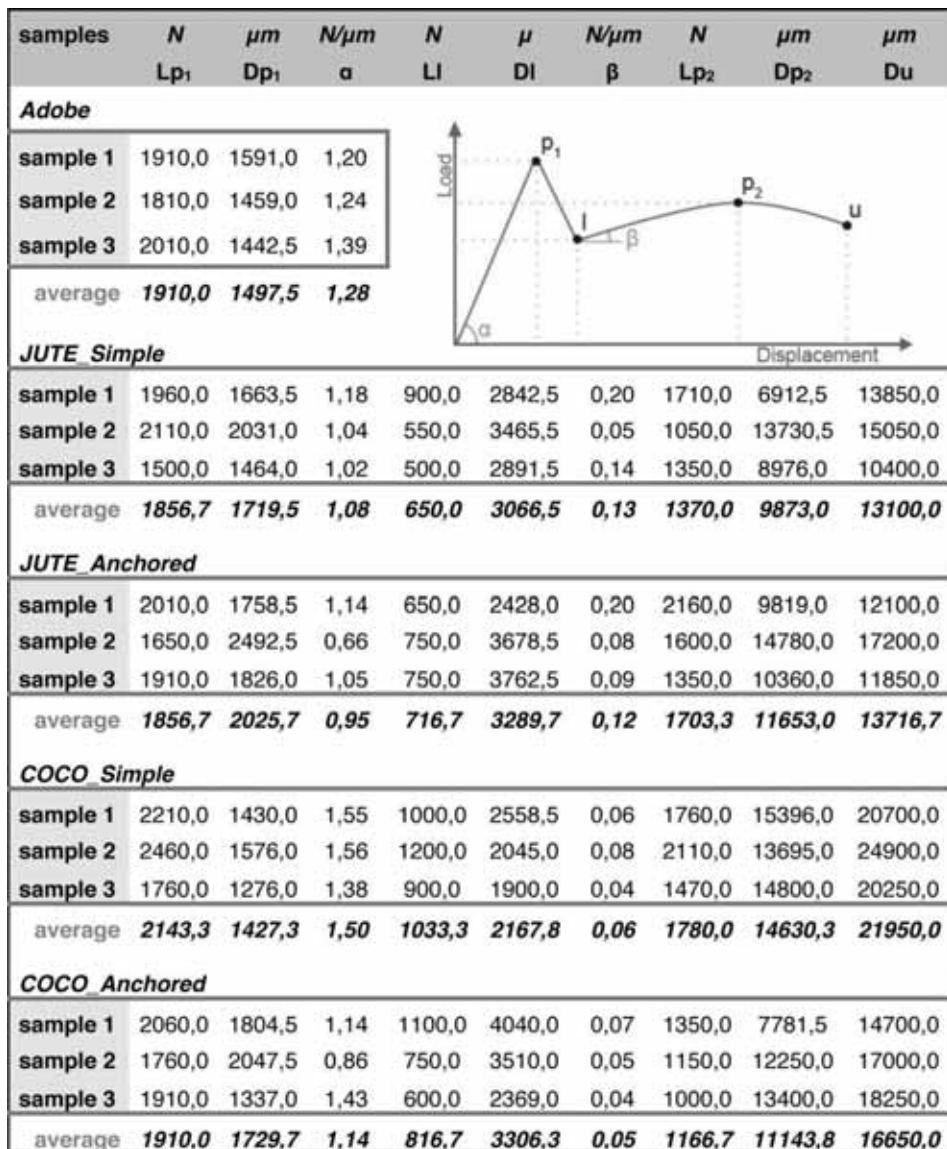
| samples | N<br>Lp₁ | μm<br>Dp₁ | N/μm<br>α | N<br>Ll | μ<br>Dl | N/μm<br>β | N<br>Lp₂ | μm<br>Dp₂ | μm<br>Du |
|---|---|---|---|---|---|---|---|---|---|
| **Adobe** | | | | | | | | | |
| sample 1 | 1910,0 | 1591,0 | 1,20 | | | | | | |
| sample 2 | 1810,0 | 1459,0 | 1,24 | | | | | | |
| sample 3 | 2010,0 | 1442,5 | 1,39 | | | | | | |
| average | 1910,0 | 1497,5 | 1,28 | | | | | | |
| **JUTE_Simple** | | | | | | | | | |
| sample 1 | 1960,0 | 1663,5 | 1,18 | 900,0 | 2842,5 | 0,20 | 1710,0 | 6912,5 | 13850,0 |
| sample 2 | 2110,0 | 2031,0 | 1,04 | 550,0 | 3465,5 | 0,05 | 1050,0 | 13730,5 | 15050,0 |
| sample 3 | 1500,0 | 1464,0 | 1,02 | 500,0 | 2891,5 | 0,14 | 1350,0 | 8976,0 | 10400,0 |
| average | 1856,7 | 1719,5 | 1,08 | 650,0 | 3066,5 | 0,13 | 1370,0 | 9873,0 | 13100,0 |
| **JUTE_Anchored** | | | | | | | | | |
| sample 1 | 2010,0 | 1758,5 | 1,14 | 650,0 | 2428,0 | 0,20 | 2160,0 | 9819,0 | 12100,0 |
| sample 2 | 1650,0 | 2492,5 | 0,66 | 750,0 | 3678,5 | 0,08 | 1600,0 | 14780,0 | 17200,0 |
| sample 3 | 1910,0 | 1826,0 | 1,05 | 750,0 | 3762,5 | 0,09 | 1350,0 | 10360,0 | 11850,0 |
| average | 1856,7 | 2025,7 | 0,95 | 716,7 | 3289,7 | 0,12 | 1703,3 | 11653,0 | 13716,7 |
| **COCO_Simple** | | | | | | | | | |
| sample 1 | 2210,0 | 1430,0 | 1,55 | 1000,0 | 2558,5 | 0,06 | 1760,0 | 15396,0 | 20700,0 |
| sample 2 | 2460,0 | 1576,0 | 1,56 | 1200,0 | 2045,0 | 0,08 | 2110,0 | 13695,0 | 24900,0 |
| sample 3 | 1760,0 | 1276,0 | 1,38 | 900,0 | 1900,0 | 0,04 | 1470,0 | 14800,0 | 20250,0 |
| average | 2143,3 | 1427,3 | 1,50 | 1033,3 | 2167,8 | 0,06 | 1780,0 | 14630,3 | 21950,0 |
| **COCO_Anchored** | | | | | | | | | |
| sample 1 | 2060,0 | 1804,5 | 1,14 | 1100,0 | 4040,0 | 0,07 | 1350,0 | 7781,5 | 14700,0 |
| sample 2 | 1760,0 | 2047,5 | 0,86 | 750,0 | 3510,0 | 0,05 | 1150,0 | 12250,0 | 17000,0 |
| sample 3 | 1910,0 | 1337,0 | 1,43 | 600,0 | 2369,0 | 0,04 | 1000,0 | 13400,0 | 18250,0 |
| average | 1910,0 | 1729,7 | 1,14 | 816,7 | 3306,3 | 0,05 | 1166,7 | 11143,8 | 16650,0 |

Load
p₁
p₂
l
β
u
α
Displacement